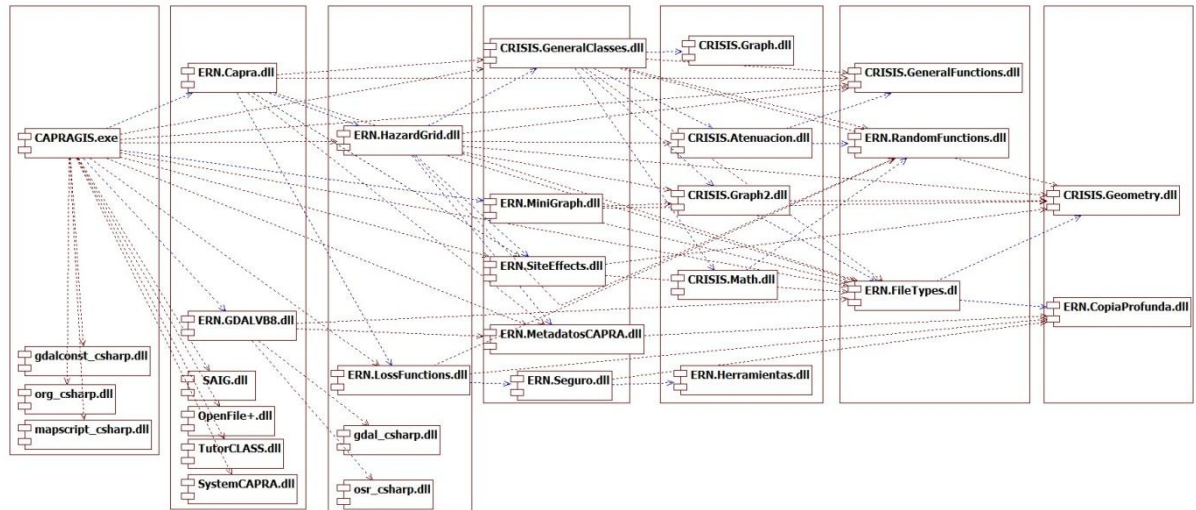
CAPRAGIS.exe

gdalconst_csharp.dll

org_csharp.dll

mapscript_csharp.dll

ERN.Capra.dll

ERN.GDALVB8.dll

SAIG.dll

OpenFile+.dll

TutorCLASS.dll

SystemCAPRA.dll

ERN.HazardGrid.dll

ERN.LossFunctions.dll

gdal_csharp.dll

osr_csharp.dll

CRISIS.GeneralClasses.dll

ERN.MiniGraph.dll

ERN.SiteEffects.dll

ERN.MetadatosCAPRA.dll

ERN.Seguro.dll

CRISIS.Graph.dll

CRISIS.Atenuacion.dll

CRISIS.Graph2.dll

CRISIS.Math.dll

ERN.Herramientas.dll

CRISIS.GeneralFunctions.dll

ERN.RandomFunctions.dll

ERN.FileTypes.dl

CRISIS.Geometry.dll

ERN.CopiaProfunda.dll